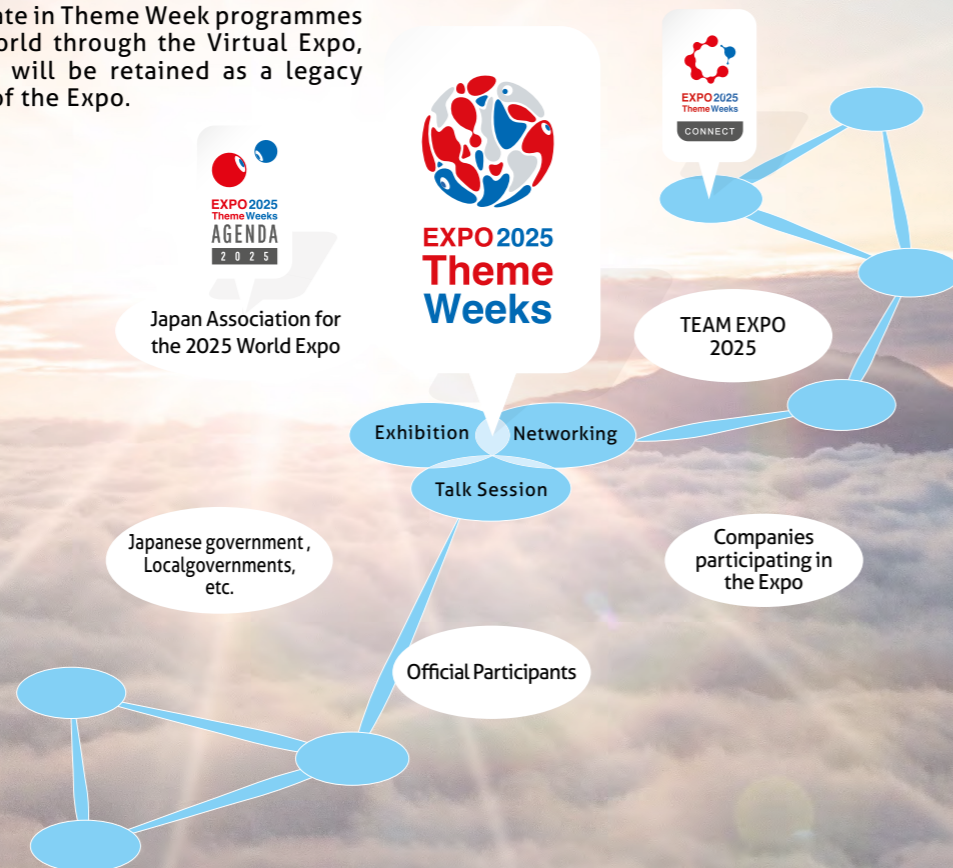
ate in Theme Week programmes orld through the Virtual Expo, will be retained as a legacy of the Expo.

EXPO 2025 Theme Weeks AGENDA 2025

Japan Association for the 2025 World Expo

EXPO 2025 Theme Weeks

EXPO 2025 Theme Weeks CONNECT

TEAM EXPO 2025

Exhibition

Networking

Talk Session

Japanese government , Localgovernments, etc.

Companies participating in the Expo

Official Participants